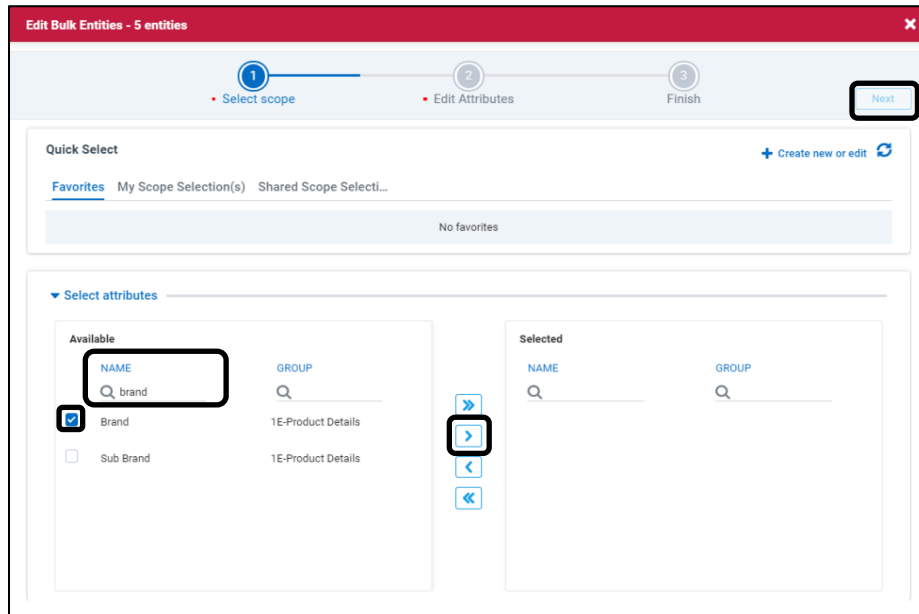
Edit Bulk Entities - 5 entities

1
• Select scope
2
• Edit Attributes
3
Finish

Next

Quick Select

+ Create new or edit

Favorites My Scope Selection(s) Shared Scope Selecti...

No favorites

Select attributes

Available

| NAME | GROUP |
|---|---|
| brand | |
| Brand | 1E-Product Details |
| Sub Brand | 1E-Product Details |

Selected

| NAME | GROUP |
|---|---|